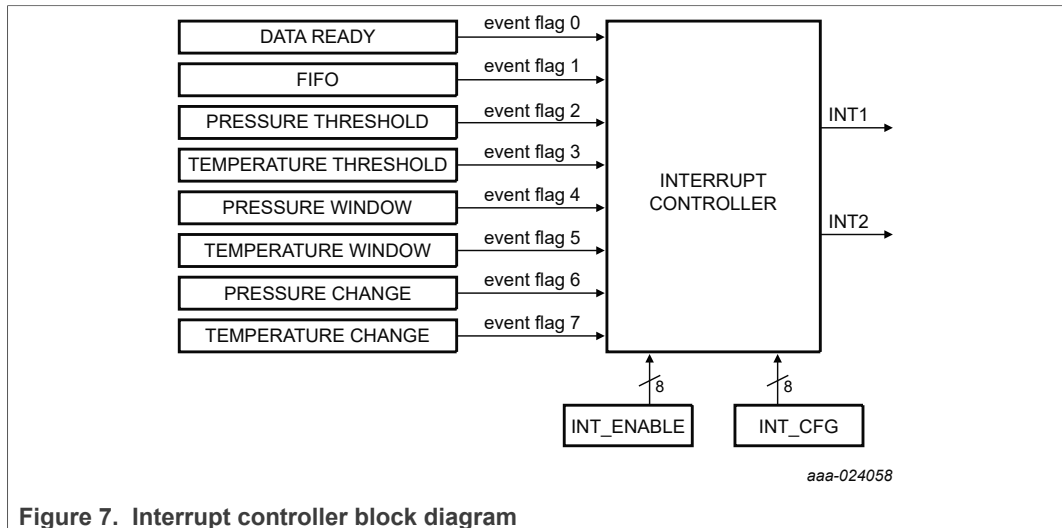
DATA READY
event flag 0
FIFO
event flag 1
PRESSURE THRESHOLD
event flag 2
TEMPERATURE THRESHOLD
event flag 3
PRESSURE WINDOW
event flag 4
TEMPERATURE WINDOW
event flag 5
PRESSURE CHANGE
event flag 6
TEMPERATURE CHANGE
event flag 7
INTERRUPT CONTROLLER
INT1
INT2
8
8
INT_ENABLE
INT_CFG
aaa-024058

Figure 7. Interrupt controller block diagram